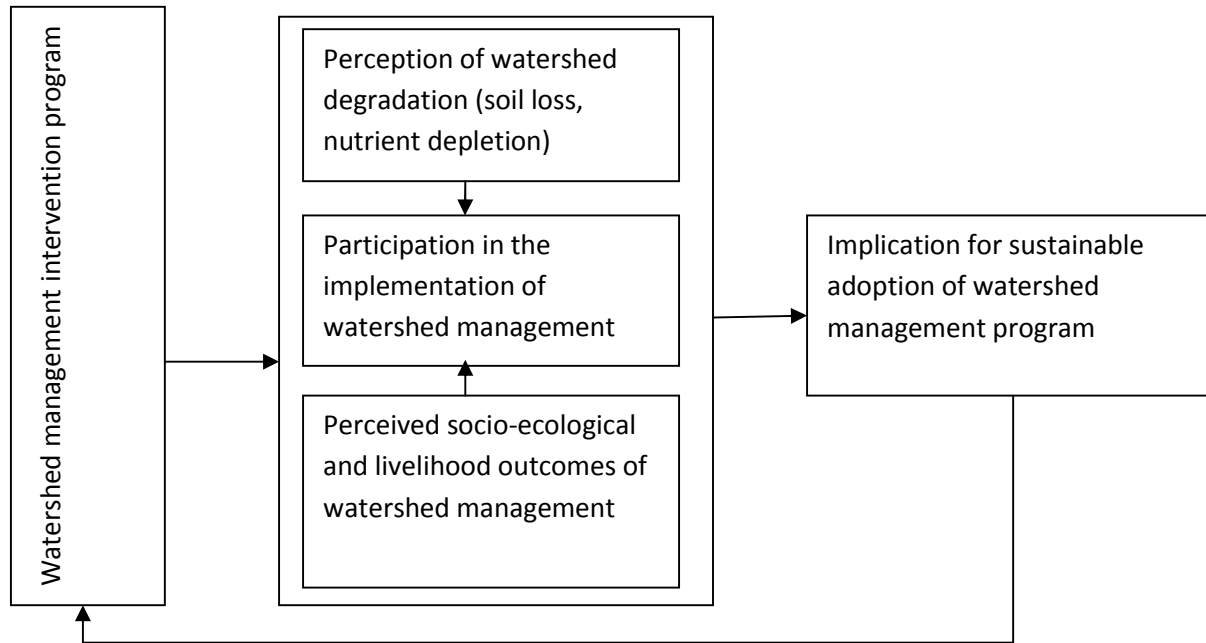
Watershed management intervention program

Perception of watershed degradation (soil loss, nutrient depletion)

Participation in the implementation of watershed management

Perceived socio-ecological and livelihood outcomes of watershed management

Implication for sustainable adoption of watershed management program